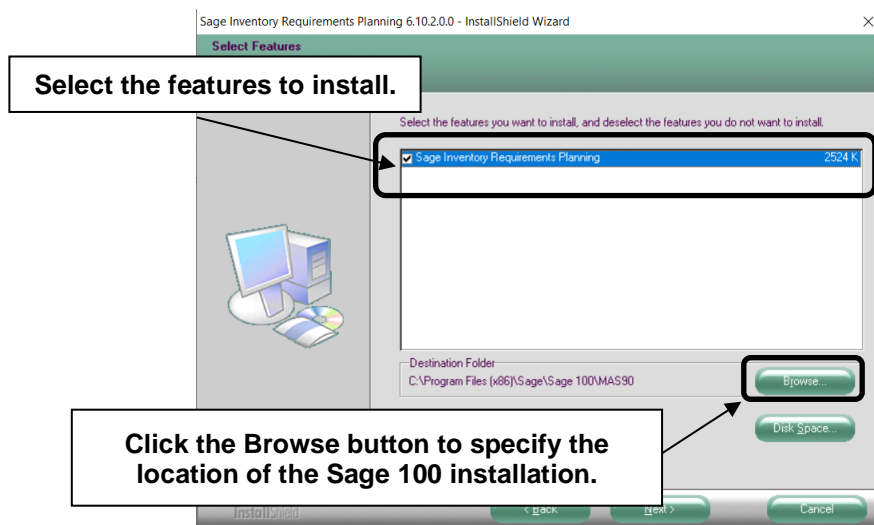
Sage Inventory Requirements Planning 6.10.2.0.0 - InstallShield Wizard

×

Select Features

Select the features to install.

Select the features you want to install, and deselect the features you do not want to install.

Sage Inventory Requirements Planning 2524 K

Destination Folder

C:\Program Files (x86)\Sage\Sage 100\MAS90

Browse...

Disk Space...

Click the Browse button to specify the location of the Sage 100 installation.

InstallShield

< Back

Next >

Cancel